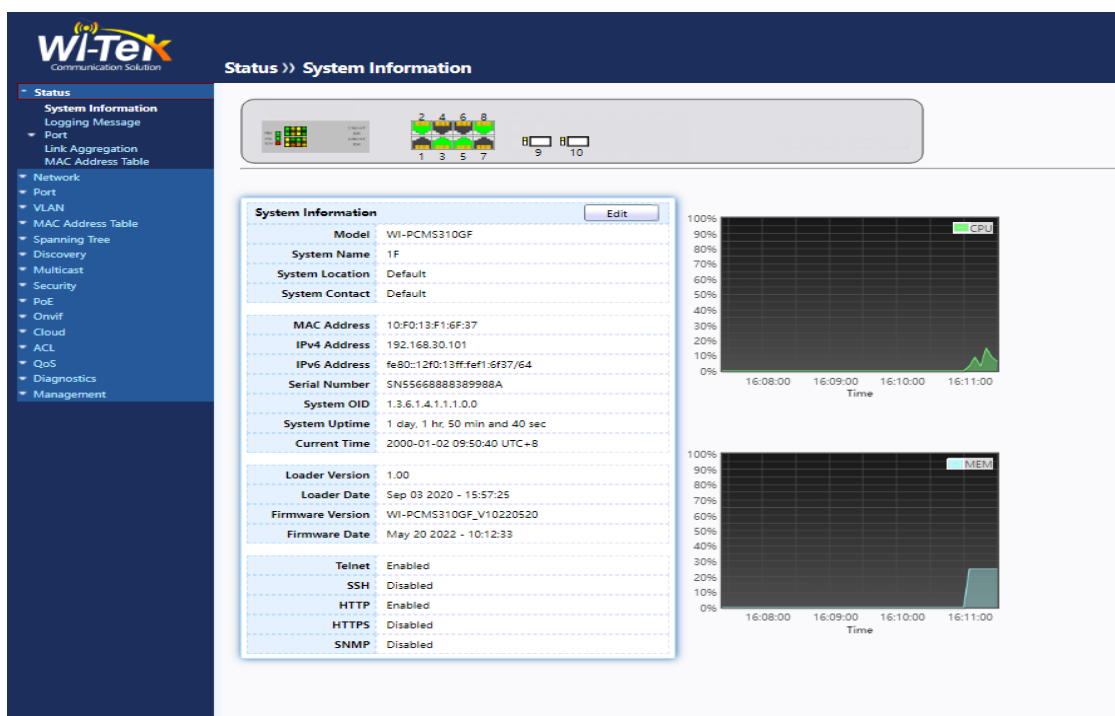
Wi-Tek
Communication Solution

Status ›› System Information

Status
System Information
Logging Message
Port
Link Aggregation
MAC Address Table
Network
Port
VLAN
MAC Address Table
Spanning Tree
Discovery
Multicast
Security
PoE
Onvif
Cloud
ACL
QoS
Diagnostics
Management

2 4 6 8
1 3 5 7
9 10

| System Information | Edit |
|---|---|
| Model | WI-PCMS310GF |
| System Name | 1F |
| System Location | Default |
| System Contact | Default |
| MAC Address | 10:F0:13:F1:6F:37 |
| IPv4 Address | 192.168.30.101 |
| IPv6 Address | fe80::12f0:13ff:fef1:6f37/64 |
| Serial Number | SN55668888389988A |
| System OID | 1.3.6.1.4.1.1.1.0.0 |
| System Uptime | 1 day, 1 hr, 50 min and 40 sec |
| Current Time | 2000-01-02 09:50:40 UTC+8 |
| Loader Version | 1.00 |
| Loader Date | Sep 03 2020 - 15:57:25 |
| Firmware Version | WI-PCMS310GF_V10220520 |
| Firmware Date | May 20 2022 - 10:12:33 |
| Telnet | Enabled |
| SSH | Disabled |
| HTTP | Enabled |
| HTTPS | Disabled |
| SNMP | Disabled |

100% 90% 80% 70% 60% 50% 40% 30% 20% 10% 0%
CPU
16:08:00 16:09:00 16:10:00 16:11:00
Time

100% 90% 80% 70% 60% 50% 40% 30% 20% 10% 0%
MEM
16:08:00 16:09:00 16:10:00 16:11:00
Time